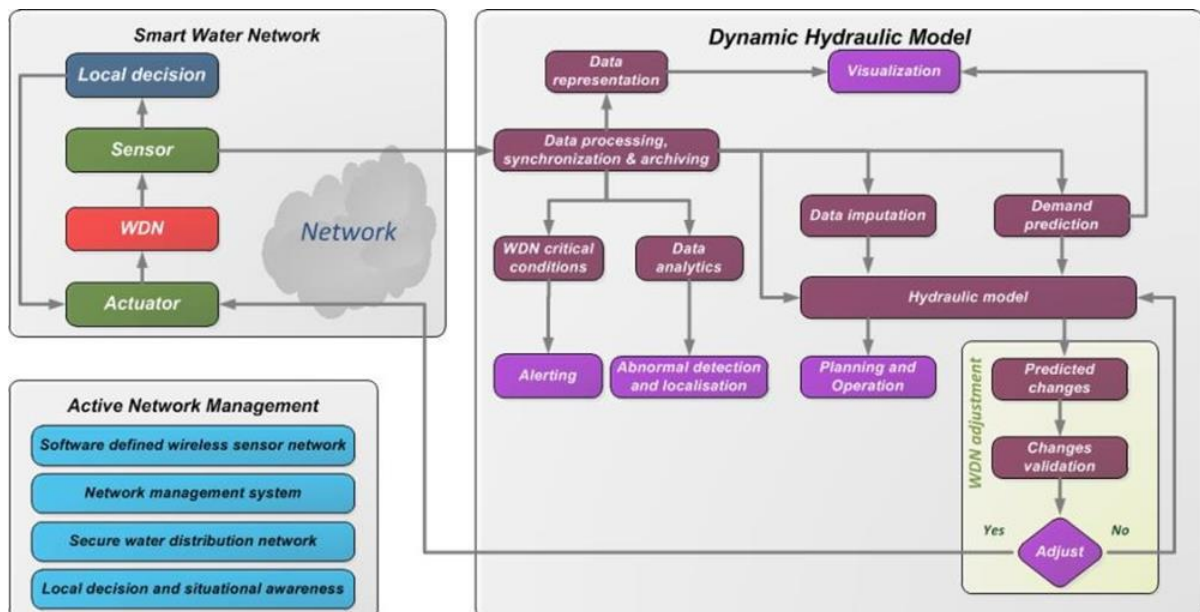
Smart Water Network

Local decision

Sensor

WDN

Actuator

Network

Active Network Management

Software defined wireless sensor network

Network management system

Secure water distribution network

Local decision and situational awareness

Dynamic Hydraulic Model

Data representation

Visualization

Data processing, synchronization & archiving

WDN critical conditions

Data analytics

Data imputation

Demand prediction

Hydraulic model

Alerting

Abnormal detection and localisation

Planning and Operation

WDN adjustment

Predicted changes

Changes validation

Yes

Adjust

No